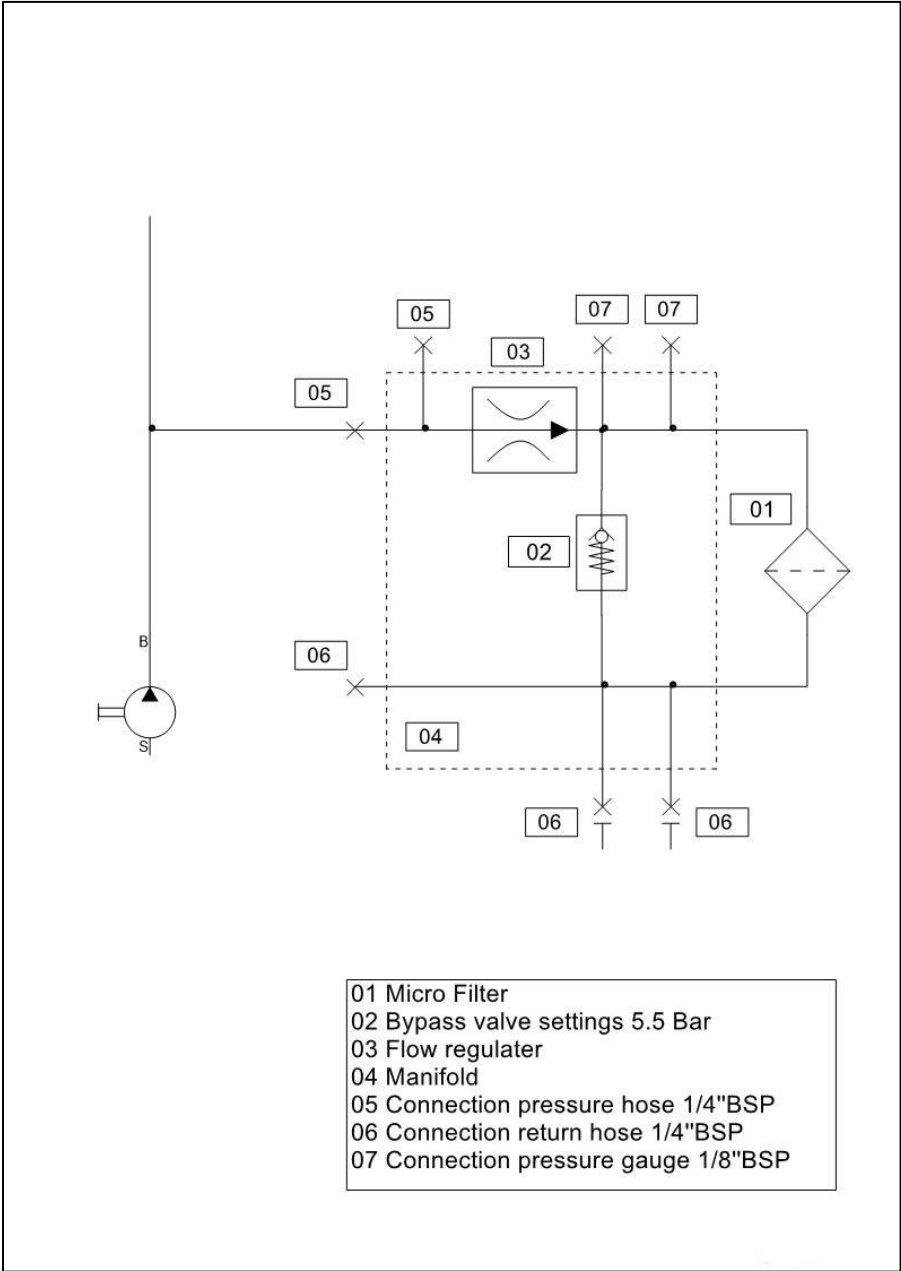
05

07

07

03

05

01

02

B

06

04

S

06

06

01 Micro Filter
02 Bypass valve settings 5.5 Bar
03 Flow regulater
04 Manifold
05 Connection pressure hose 1/4"BSP
06 Connection return hose 1/4"BSP
07 Connection pressure gauge 1/8"BSP